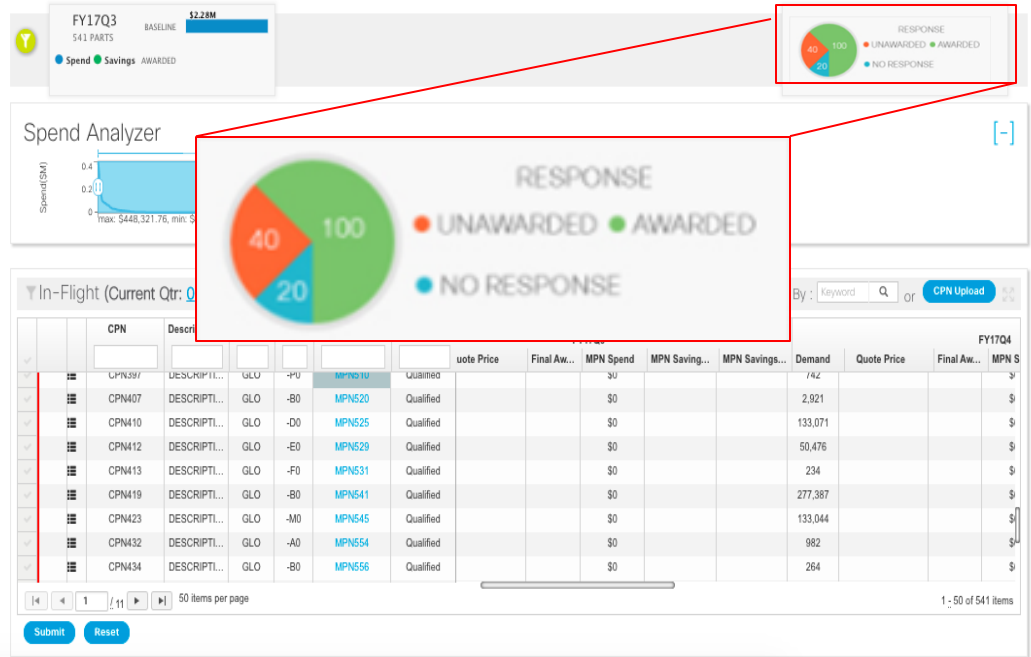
FY17Q3
541 PARTS
BASELINE
$2.28M
Spend Savings AWARDED

RESPONSE
40 100 20
UNAWARDED AWARDED
NO RESPONSE

Spend Analyzer
[-]
Spend($M)
0.4
0.2
0
max: $448,321.76, min: $

RESPONSE
40 100 20
UNAWARDED AWARDED
NO RESPONSE

In-Flight (Current Qtr: 0
By : Keyword or CPN Upload

| | | CPN | Descri | | | | | uote Price | Final Aw... | MPN Spend | MPN Saving... | MPN Savings... | Demand | Quote Price | Final Aw... | MPN S |
|---|---|---|---|---|---|---|---|---|---|---|---|---|---|---|---|---|
| | | CPN397 | DESCRIPTI... | GLO | -P0 | MPN510 | Qualified | | | $0 | | | 742 | | | $ |
| | | CPN407 | DESCRIPTI... | GLO | -B0 | MPN520 | Qualified | | | $0 | | | 2,921 | | | $ |
| | | CPN410 | DESCRIPTI... | GLO | -D0 | MPN525 | Qualified | | | $0 | | | 133,071 | | | $ |
| | | CPN412 | DESCRIPTI... | GLO | -E0 | MPN529 | Qualified | | | $0 | | | 50,476 | | | $ |
| | | CPN413 | DESCRIPTI... | GLO | -F0 | MPN531 | Qualified | | | $0 | | | 234 | | | $ |
| | | CPN419 | DESCRIPTI... | GLO | -B0 | MPN541 | Qualified | | | $0 | | | 277,387 | | | $ |
| | | CPN423 | DESCRIPTI... | GLO | -M0 | MPN545 | Qualified | | | $0 | | | 133,044 | | | $ |
| | | CPN432 | DESCRIPTI... | GLO | -A0 | MPN554 | Qualified | | | $0 | | | 982 | | | $ |
| | | CPN434 | DESCRIPTI... | GLO | -B0 | MPN556 | Qualified | | | $0 | | | 264 | | | $ |

FY17Q4

1 / 11 50 items per page
1 - 50 of 541 items

Submit Reset